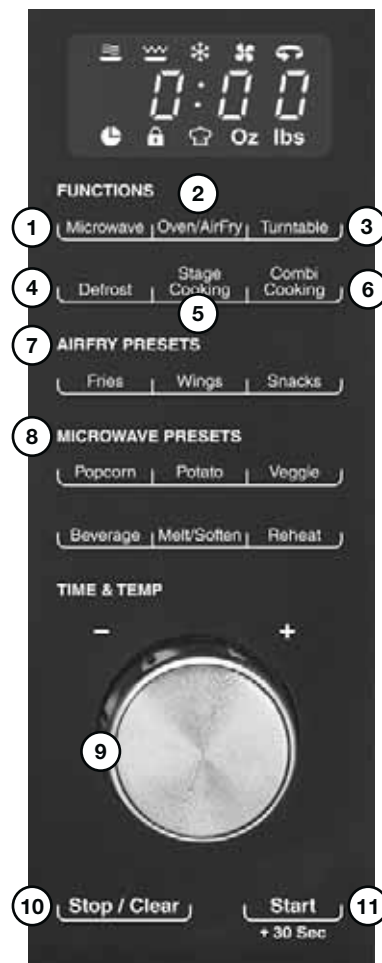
0:00

Oz lbs

FUNCTIONS

2

1 Microwave Oven/AirFry Turntable 3

4 Defrost Stage Cooking Combi Cooking 6

5

7 AIRFRY PRESETS

Fries Wings Snacks

8 MICROWAVE PRESETS

Popcorn Potato Veggie

Beverage Melt/Soften Reheat

TIME & TEMP

−

+

9

10 Stop / Clear

Start + 30 Sec 11